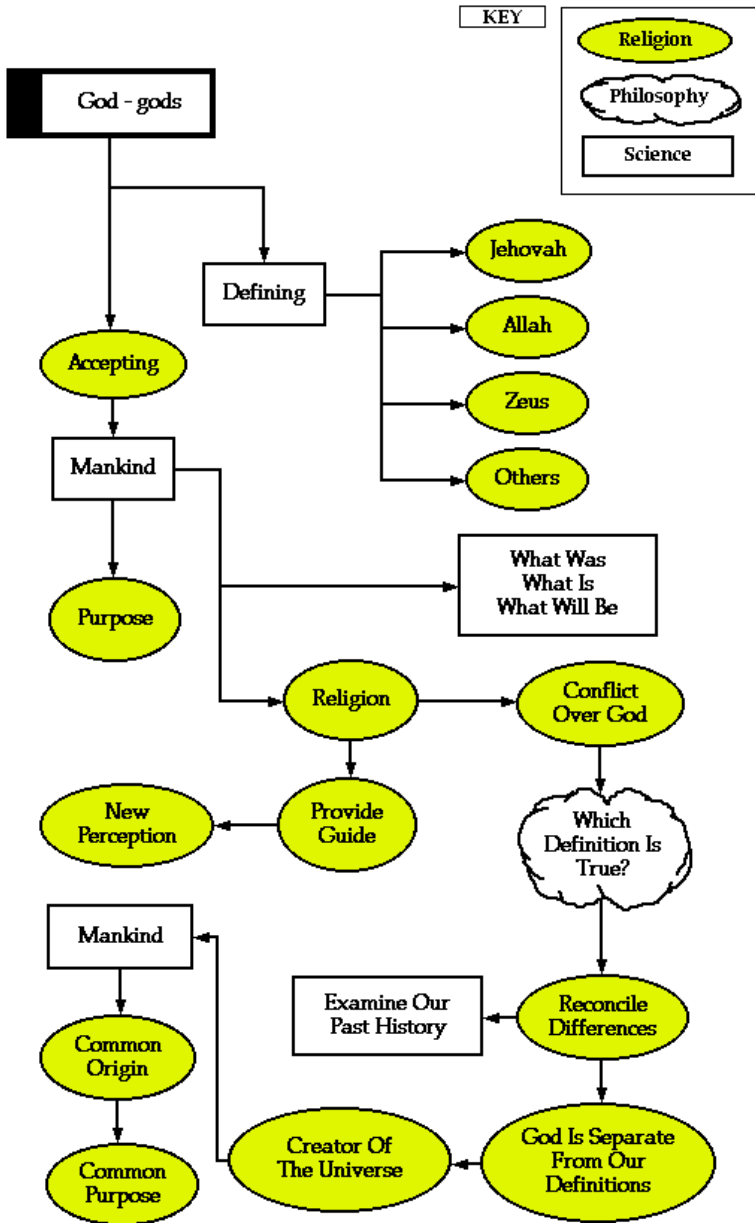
KEY

Religion

Philosophy

Science

God - gods

Defining

Jehovah

Allah

Zeus

Others

Accepting

Mankind

Purpose

What Was
What Is
What Will Be

Religion

Conflict Over God

Provide Guide

New Perception

Which Definition Is True?

Reconcile Differences

Examine Our Past History

God Is Separate From Our Definitions

Creator Of The Universe

Mankind

Common Origin

Common Purpose